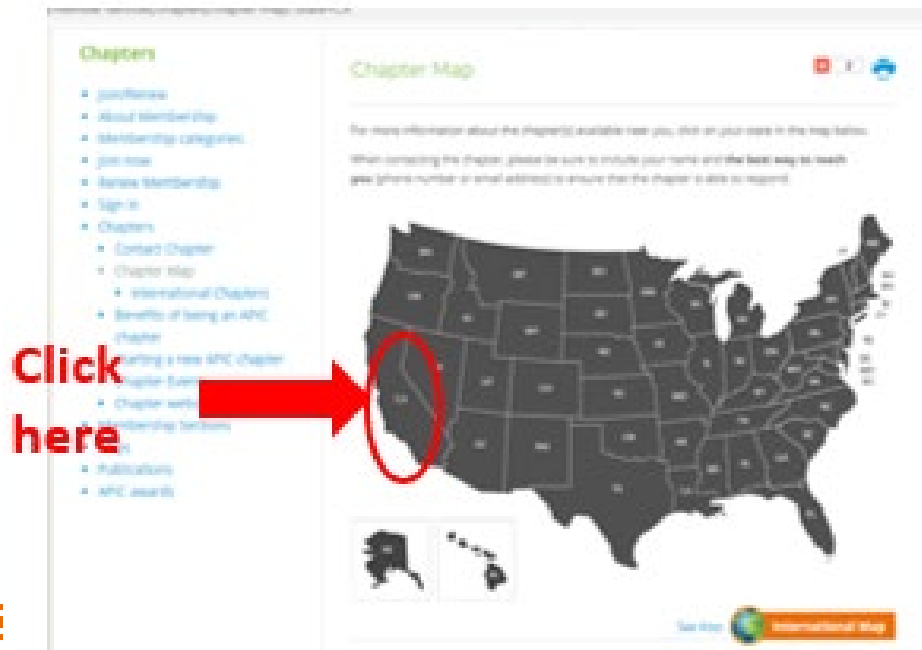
Chapters

- Join/Renew
- About Membership
- Membership categories
- Join now
- Renew Membership
- Sign in
- Chapters
  - Contact Chapter
  - Chapter Map
    - International Chapters
  - Benefits of being an APIC chapter
  - Starting a new APIC chapter
  - Chapter Events
  - Chapter websites
- Membership Sections
- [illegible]
- Publications
- APIC awards

Chapter Map

For more information about the chapter(s) available near you, click on your state in the map below.

When contacting the chapter, please be sure to include your name and **the best way to reach you** (phone number or email address) to ensure that the chapter is able to respond.

Click here

See Also International Map